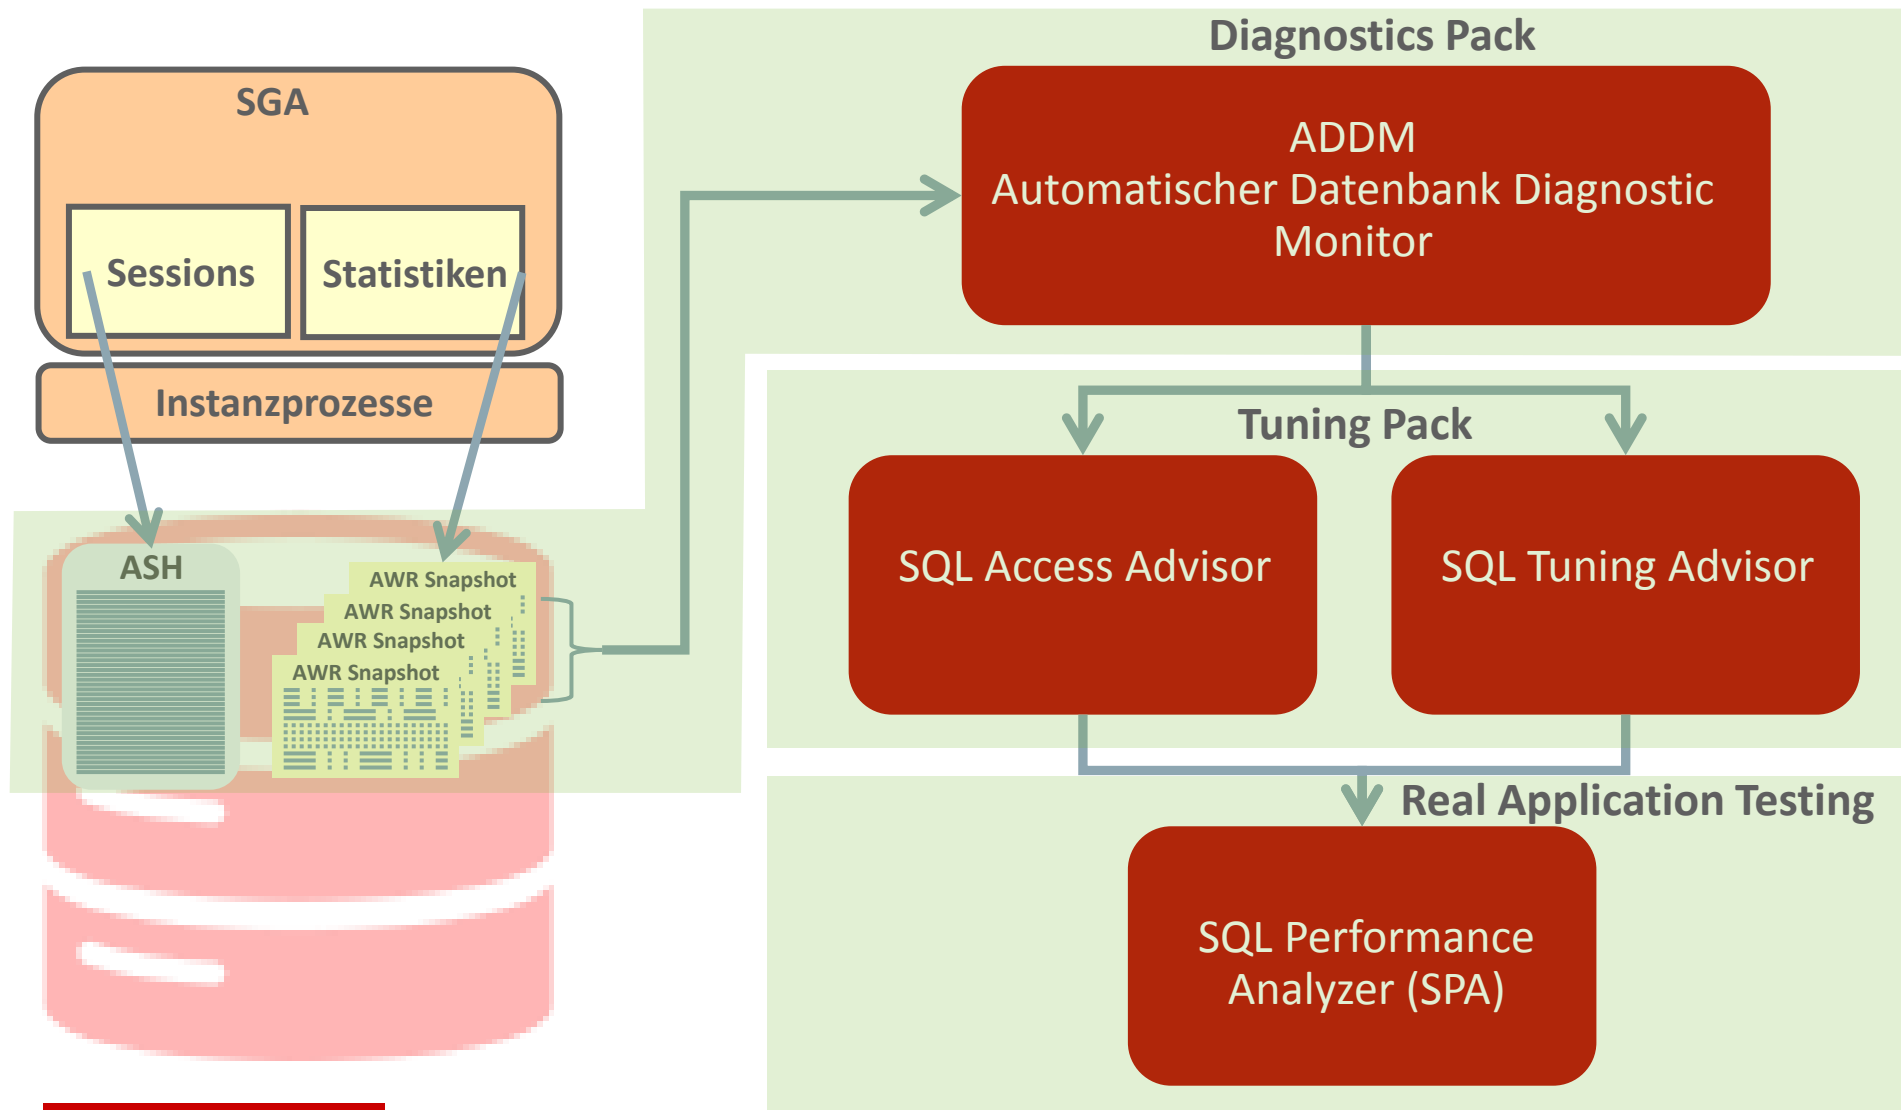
SGA

Sessions

Statistiken

Instanzprozesse

ASH

AWR Snapshot
AWR Snapshot
AWR Snapshot
AWR Snapshot

Diagnostics Pack

ADDM
Automatischer Datenbank Diagnostic Monitor

Tuning Pack

SQL Access Advisor

SQL Tuning Advisor

Real Application Testing

SQL Performance Analyzer (SPA)